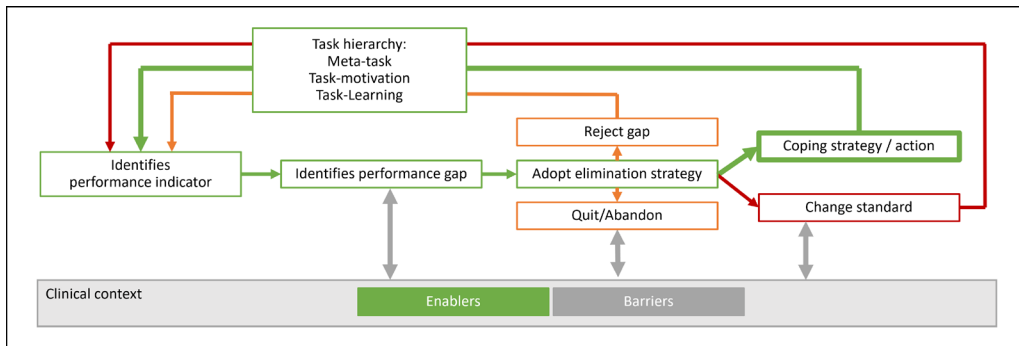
Task hierarchy:
Meta-task
Task-motivation
Task-Learning

Identifies performance indicator

Identifies performance gap

Reject gap

Adopt elimination strategy

Quit/Abandon

Coping strategy / action

Change standard

Clinical context

Enablers

Barriers